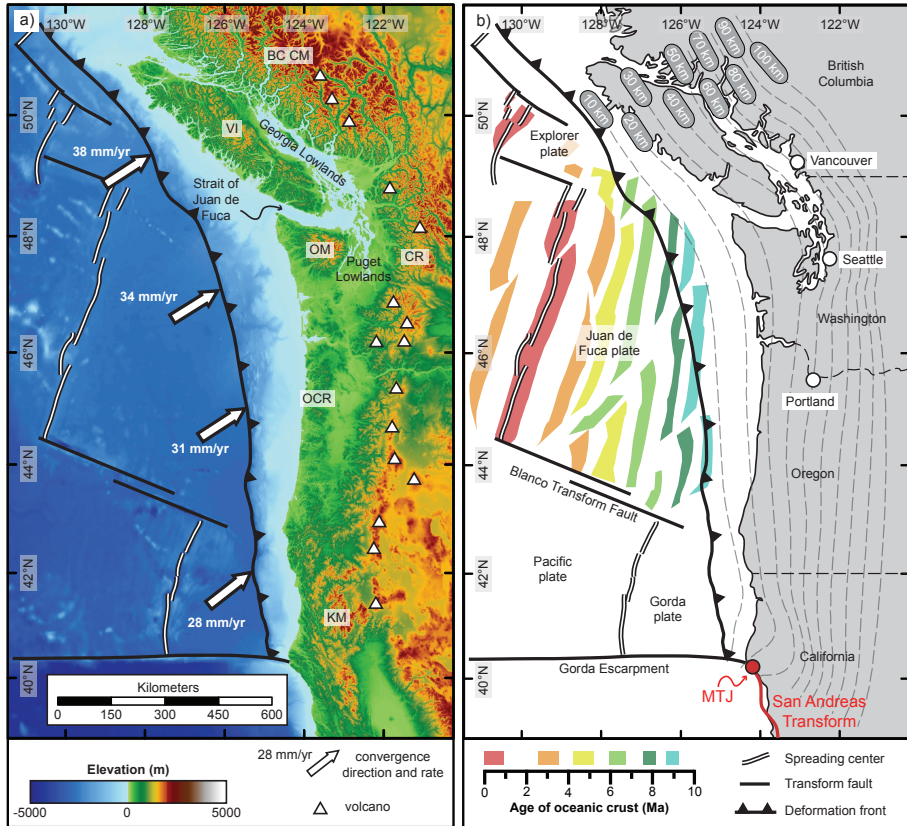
a)
130°W 128°W 126°W 124°W 122°W
BC CM
VI
Georgia Lowlands
50°N
38 mm/yr
Strait of Juan de Fuca
48°N
OM
CR
Puget Lowlands
34 mm/yr
46°N
OCR
31 mm/yr
44°N
42°N
28 mm/yr
KM
40°N
Kilometers
0 150 300 450 600
Elevation (m)
-5000 0 5000
28 mm/yr convergence direction and rate
volcano

b)
130°W 128°W 126°W 124°W 122°W
British Columbia
10 km 20 km 30 km 40 km 50 km 60 km 70 km 80 km 90 km 100 km
50°N
Explorer plate
Vancouver
48°N
Seattle
Washington
Juan de Fuca plate
46°N
Portland
44°N
Blanco Transform Fault
Oregon
Pacific plate
42°N
Gorda plate
Gorda Escarpment
California
40°N
MTJ
San Andreas Transform
0 2 4 6 8 10
Age of oceanic crust (Ma)
Spreading center
Transform fault
Deformation front